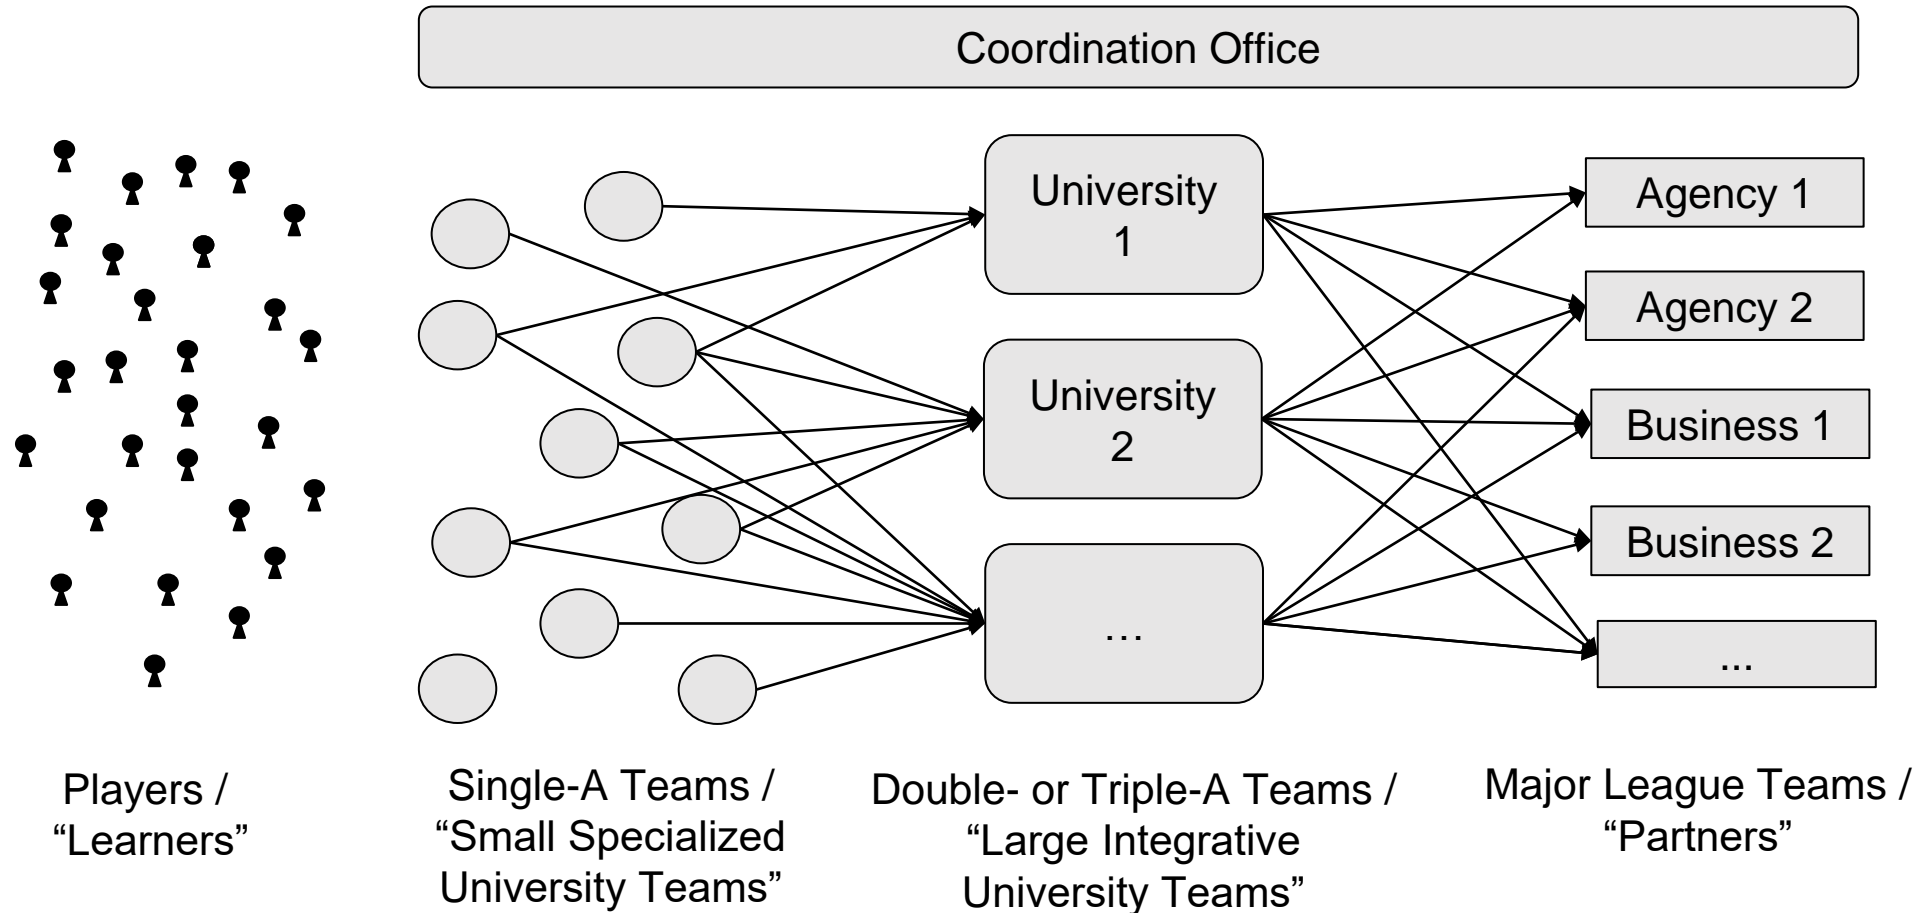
Coordination Office

University 1

University 2

…

Agency 1

Agency 2

Business 1

Business 2

...

Players / “Learners”

Single-A Teams / “Small Specialized University Teams”

Double- or Triple-A Teams / “Large Integrative University Teams”

Major League Teams / “Partners”